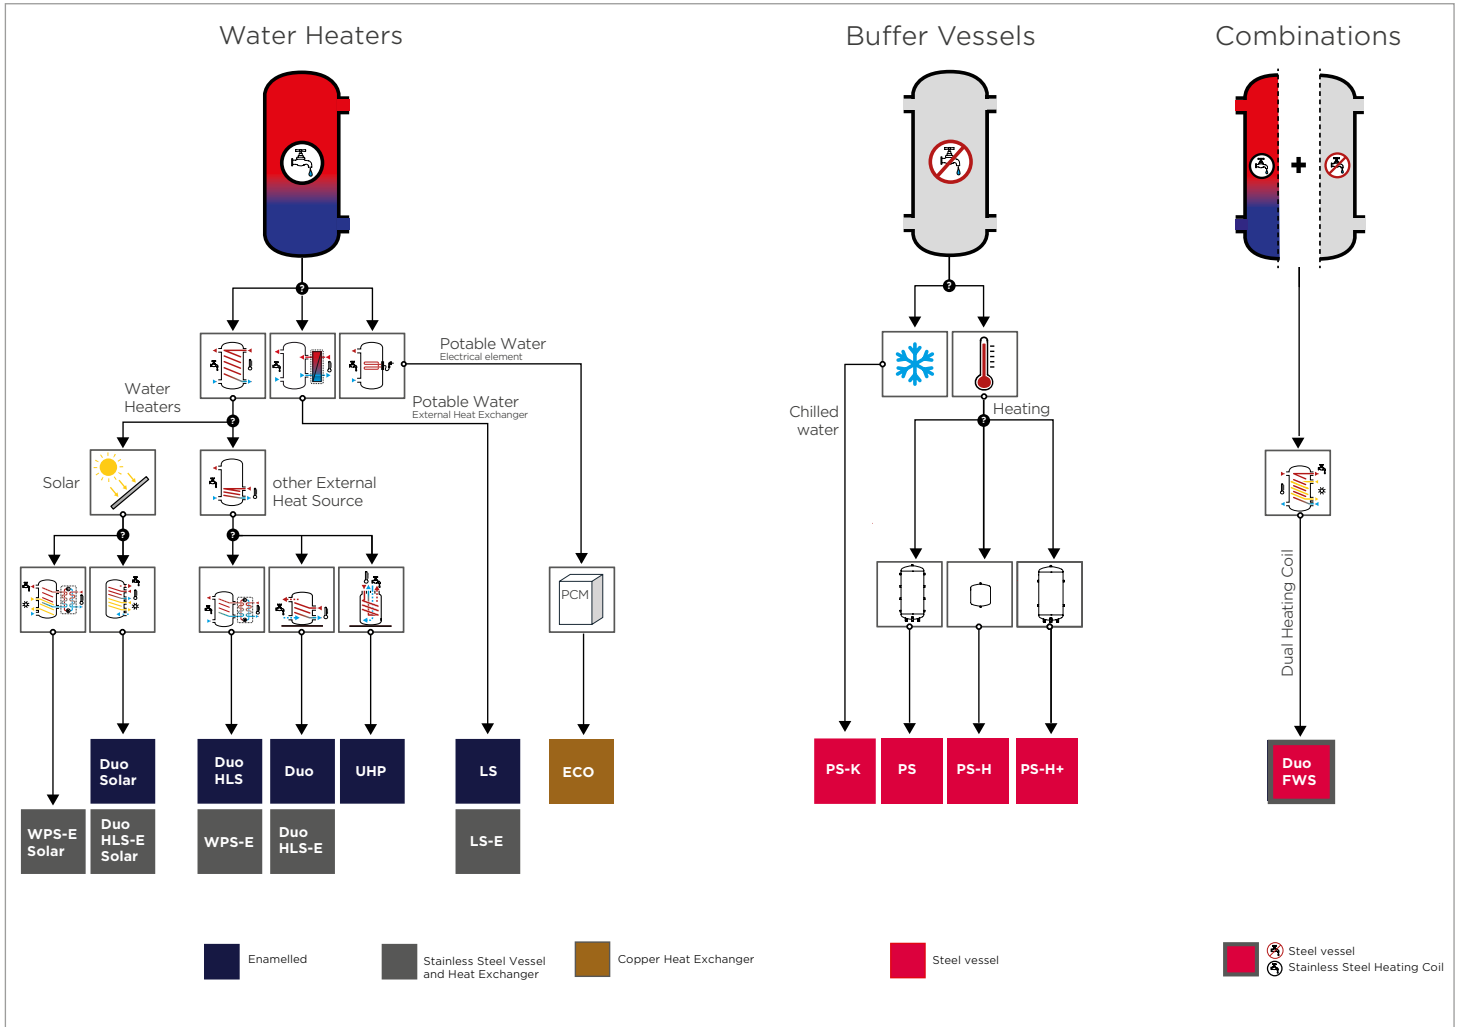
Water Heaters

Buffer Vessels

Combinations

Potable Water
Electrical element

Water Heaters

Potable Water
External Heat Exchanger

Solar

other External Heat Source

PCM

Chilled water

Heating

Dual Heating Coil

Duo Solar

Duo HLS

Duo

UHP

LS

ECO

PS-K

PS

PS-H

PS-H+

Duo FWS

WPS-E Solar

Duo HLS-E Solar

WPS-E

Duo HLS-E

LS-E

Enamelled

Stainless Steel Vessel and Heat Exchanger

Copper Heat Exchanger

Steel vessel

Steel vessel
Stainless Steel Heating Coil